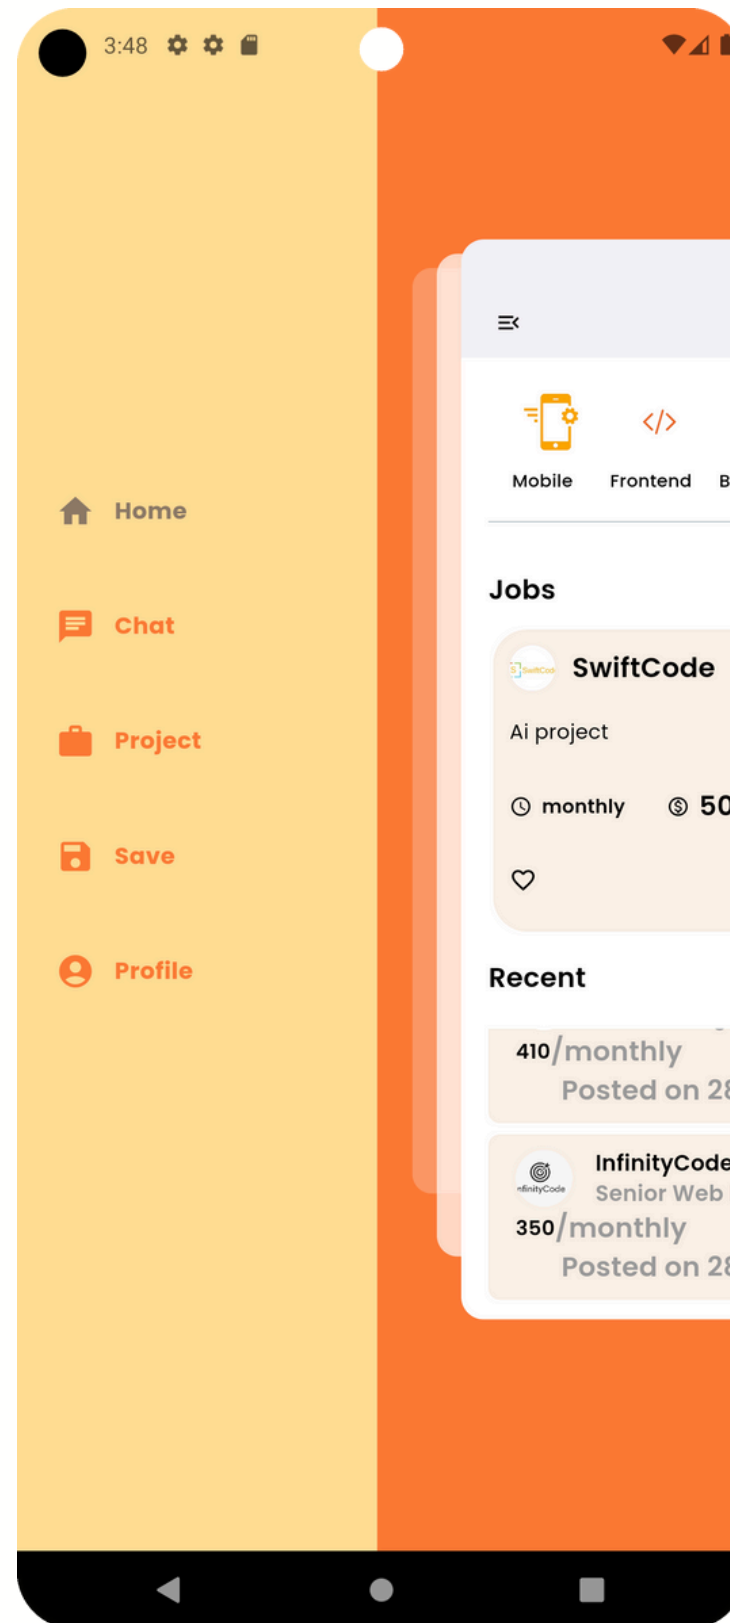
3:48

Home

Chat

Project

Save

Profile

Mobile

Frontend

B

Jobs

SwiftCode

SwiftCode

Ai project

monthly

50

Recent

410/monthly

Posted on 28

InfinityCode

InfinityCode

Senior Web

350/monthly

Posted on 28